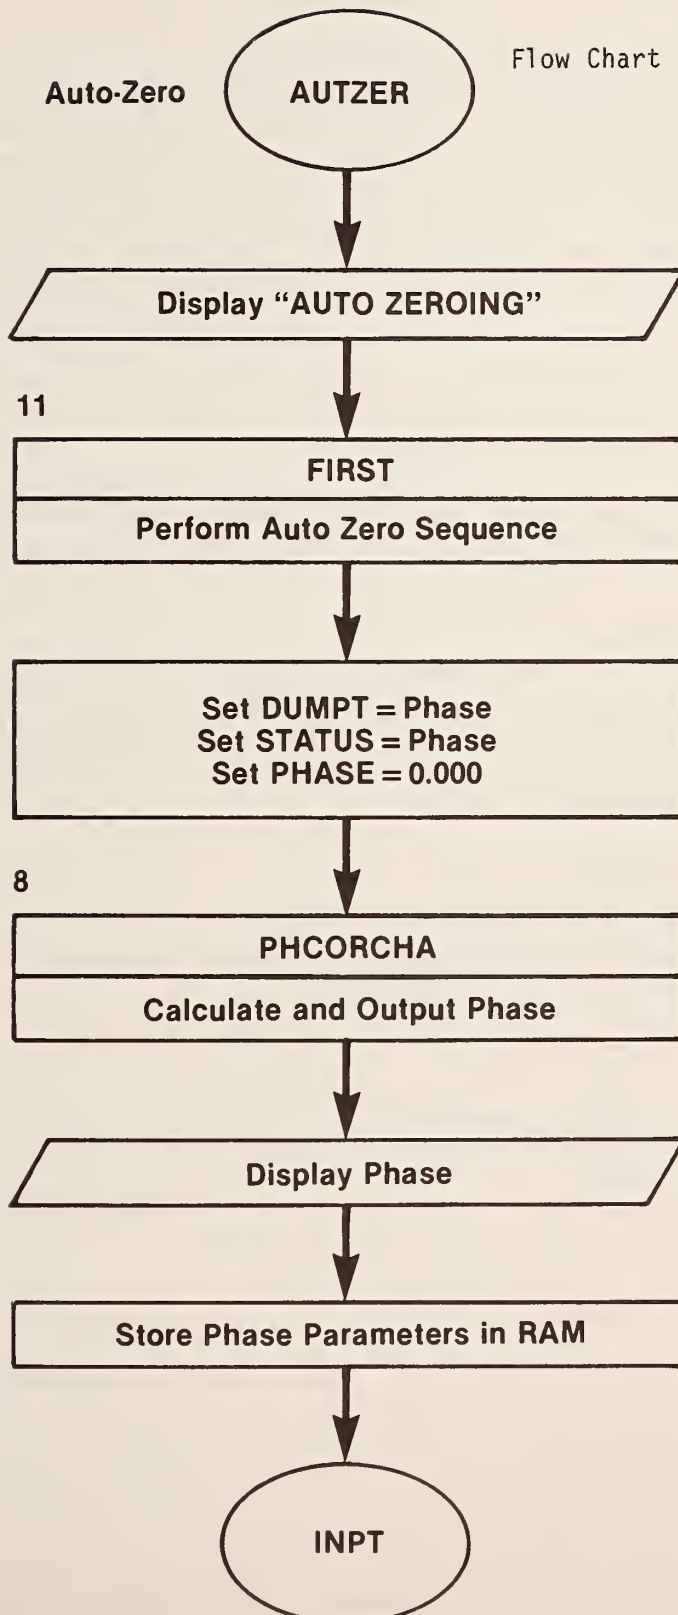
Flow Chart

Auto-Zero

AUTZER

Display "AUTO ZEROING"

11

FIRST

Perform Auto Zero Sequence

Set DUMPT = Phase
Set STATUS = Phase
Set PHASE = 0.000

8

PHCORCHA

Calculate and Output Phase

Display Phase

Store Phase Parameters in RAM

INPT